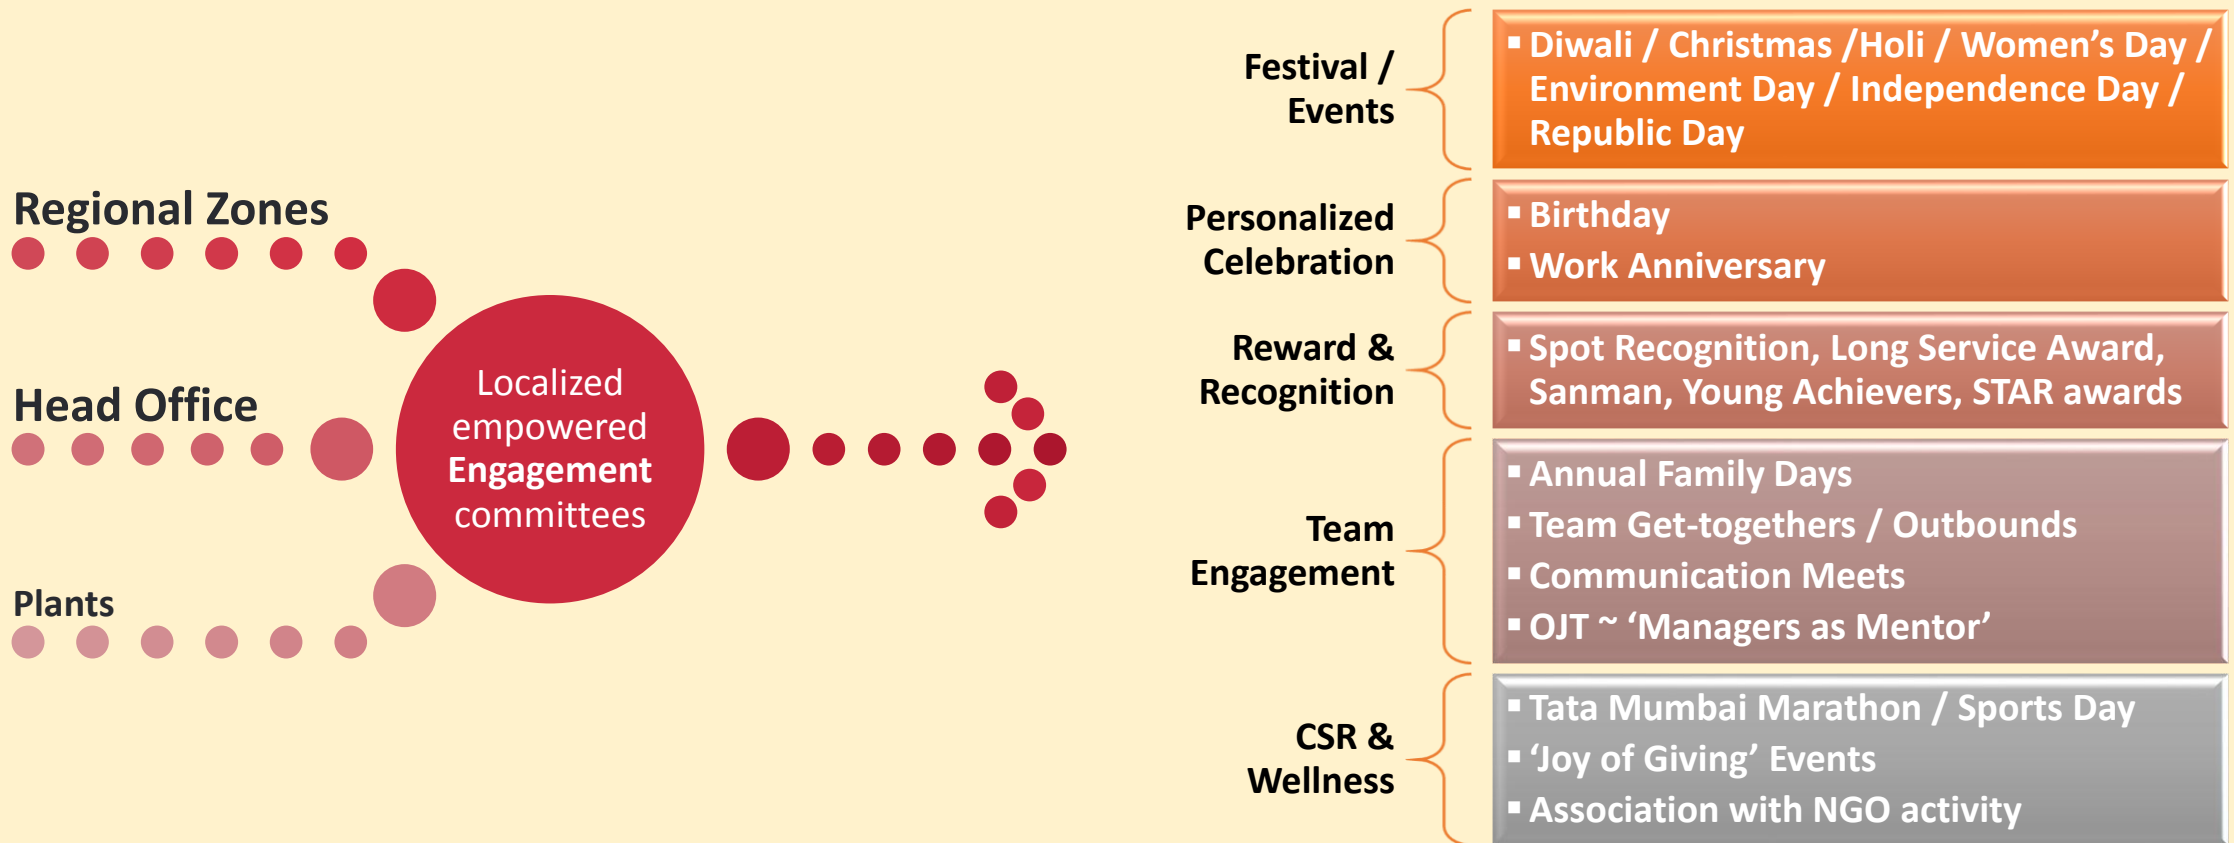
Regional Zones

Head Office

Plants

Localized empowered Engagement committees

Festival / Events

Diwali / Christmas /Holi / Women's Day / Environment Day / Independence Day / Republic Day

Personalized Celebration

Birthday
Work Anniversary

Reward & Recognition

Spot Recognition, Long Service Award, Sanman, Young Achievers, STAR awards

Team Engagement

Annual Family Days
Team Get-togethers / Outbounds
Communication Meets
OJT ~ 'Managers as Mentor'

CSR & Wellness

Tata Mumbai Marathon / Sports Day
'Joy of Giving' Events
Association with NGO activity